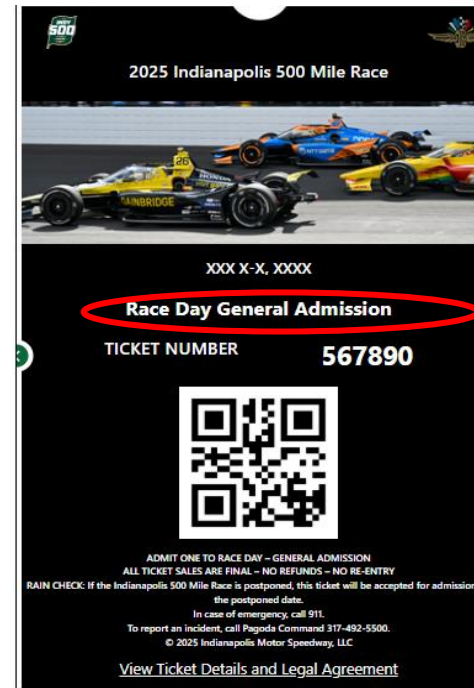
INDY 500

2025 Indianapolis 500 Mile Race

26

HONDA

AINBRIDGE

XXX X-X, XXXX

Race Day General Admission

TICKET NUMBER 567890

ADMIT ONE TO RACE DAY – GENERAL ADMISSION
ALL TICKET SALES ARE FINAL – NO REFUNDS – NO RE-ENTRY
RAIN CHECK: If the Indianapolis 500 Mile Race is postponed, this ticket will be accepted for admission on the postponed date.
In case of emergency, call 911.
To report an incident, call Pagoda Command 317-492-5500.
© 2025 Indianapolis Motor Speedway, LLC

View Ticket Details and Legal Agreement